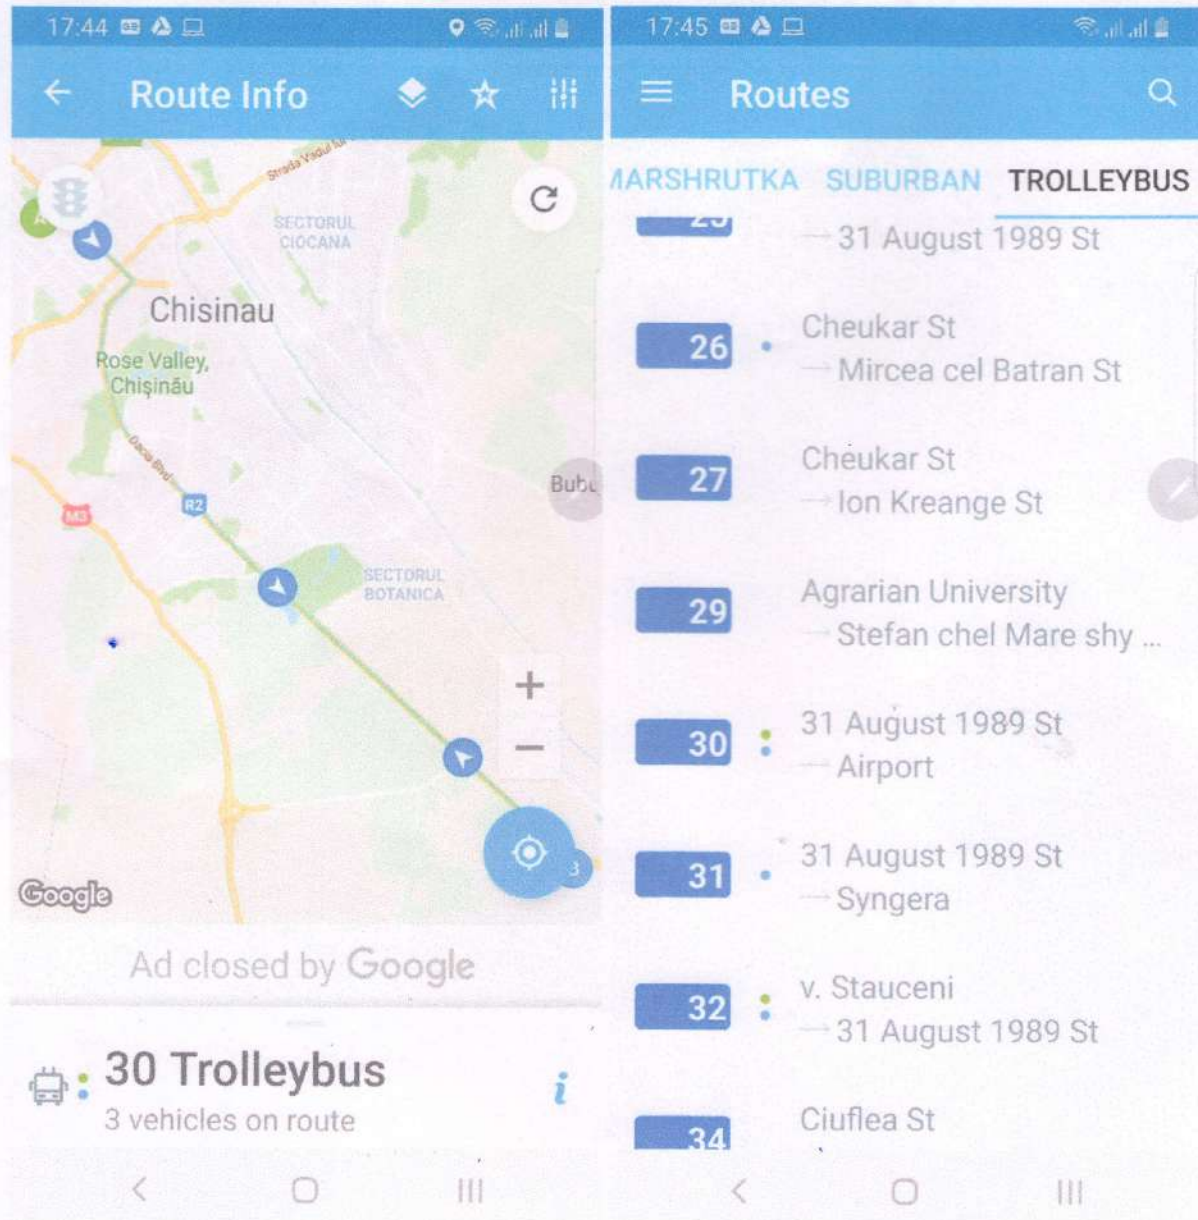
17:44

Route Info

Strada Vadul lui

SECTORUL CIOCANA

Chisinau

Rose Valley, Chişinău

Dacia Blvd

R2

M3

Bubu

SECTORUL BOTANICA

+

−

3

Google

Ad closed by Google

30 Trolleybus

3 vehicles on route

i

17:45

Routes

ARSHRUTKA SUBURBAN TROLLEYBUS

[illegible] → 31 August 1989 St

26 Cheukar St → Mircea cel Batran St

27 Cheukar St → Ion Kreange St

29 Agrarian University → Stefan chel Mare shy ...

30 31 August 1989 St → Airport

31 31 August 1989 St → Syngera

32 v. Stauceni → 31 August 1989 St

34 Ciuflea St